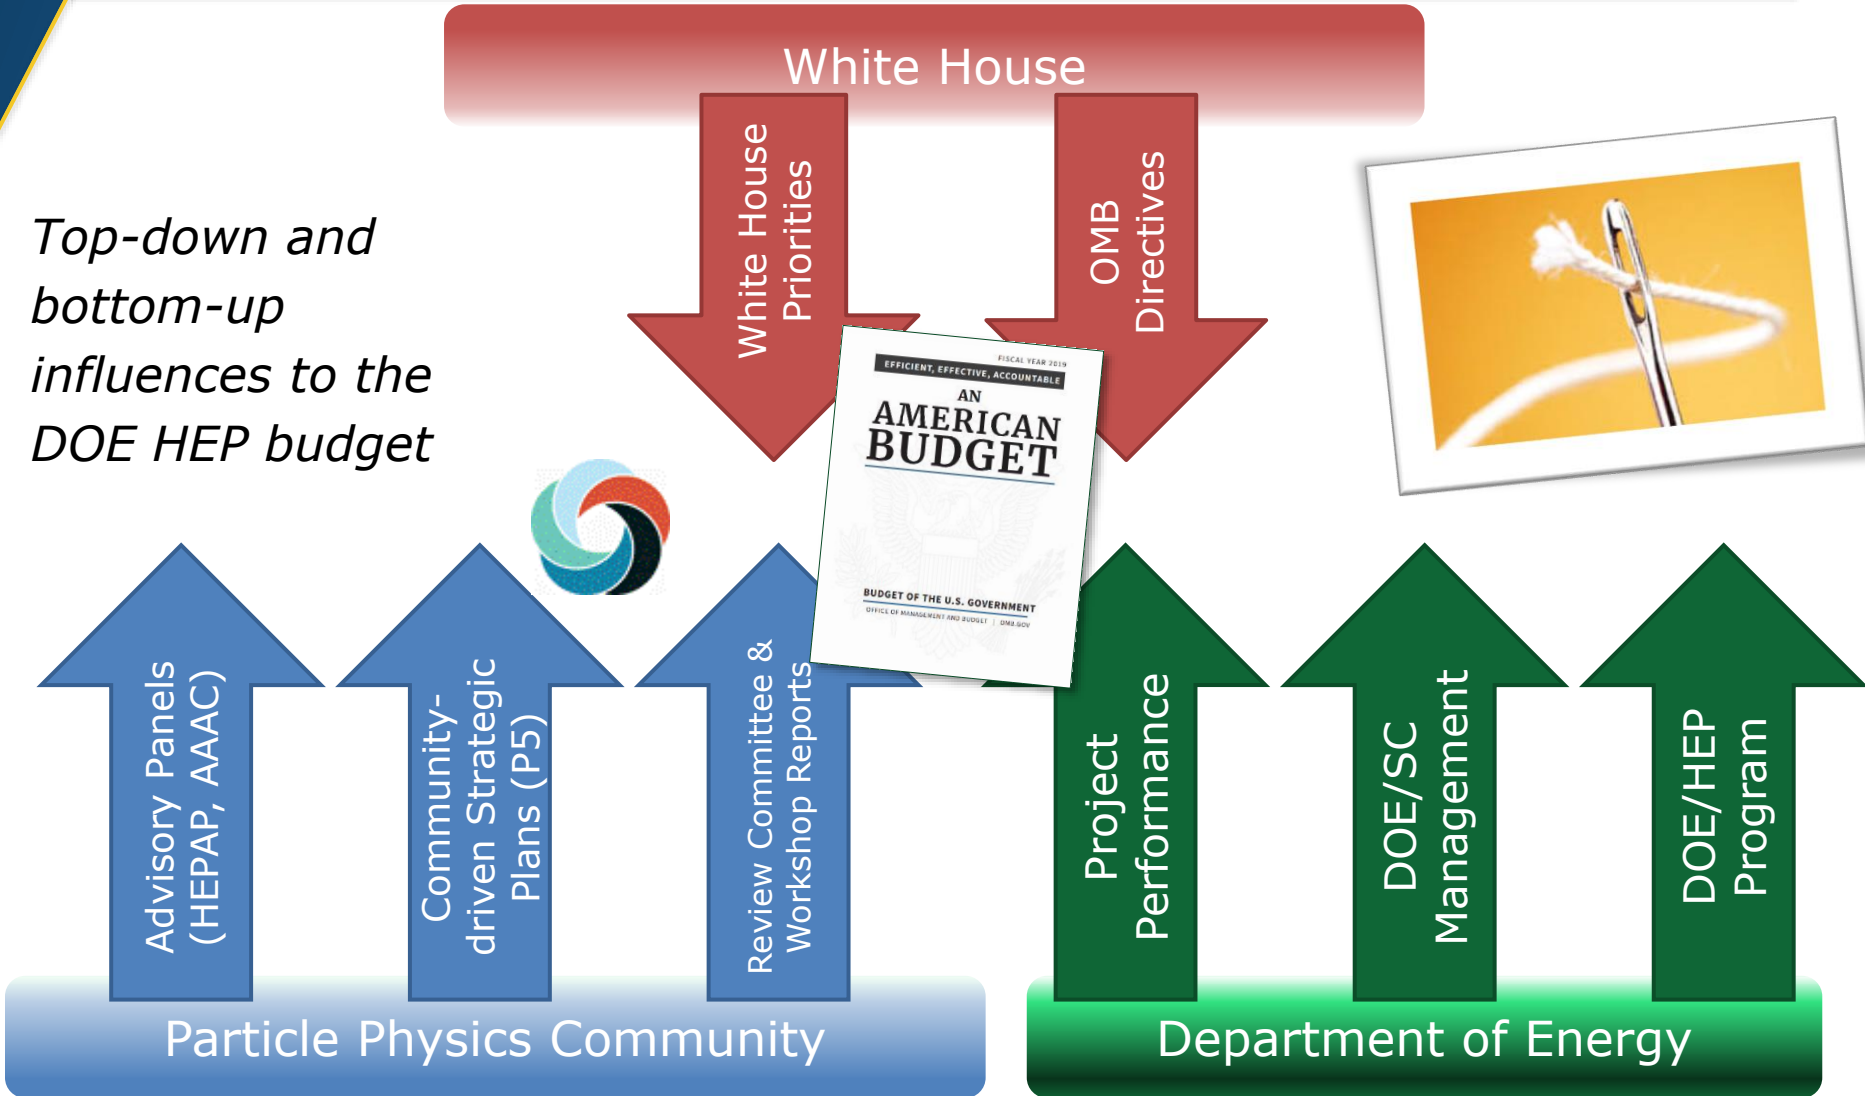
White House

White House Priorities

OMB Directives

Top-down and bottom-up influences to the DOE HEP budget

FISCAL YEAR 2019

EFFICIENT, EFFECTIVE, ACCOUNTABLE

AN AMERICAN BUDGET

BUDGET OF THE U.S. GOVERNMENT

OFFICE OF MANAGEMENT AND BUDGET | OMB.GOV

Advisory Panels (HEPAP, AAAC)

Community-driven Strategic Plans (P5)

Review Committee & Workshop Reports

Project Performance

DOE/SC Management

DOE/HEP Program

Particle Physics Community

Department of Energy